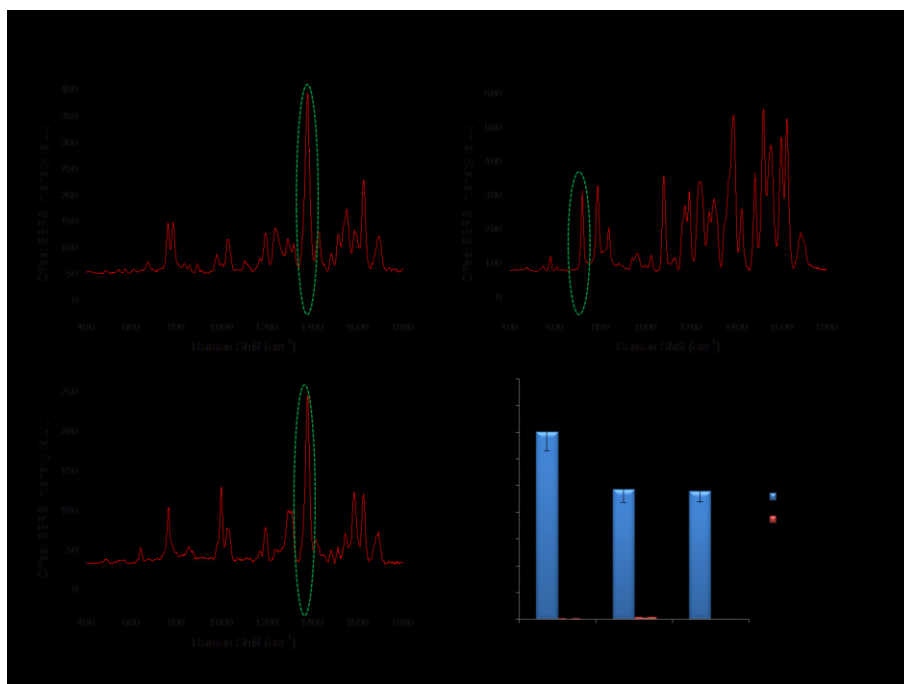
400
350
300
250
200
150
100
50
0
Other SERS Intensity (a.u.)
400 600 800 1000 1200 1400 1600 1800
Raman Shift (cm$^{-1}$)

600
500
400
300
200
100
0
Other SERS Intensity (a.u.)
400 600 800 1000 1200 1400 1600 1800
Raman Shift (cm$^{-1}$)

250
200
150
100
50
0
Other SERS Intensity (a.u.)
400 600 800 1000 1200 1400 1600 1800
Raman Shift (cm$^{-1}$)